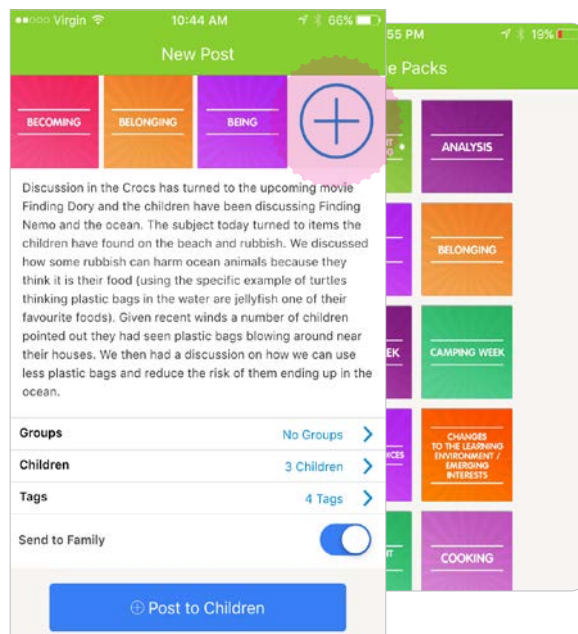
●●○○○ Virgin 10:44 AM 66%

New Post

BECOMING

BELONGING

BEING

Discussion in the Crocs has turned to the upcoming movie Finding Dory and the children have been discussing Finding Nemo and the ocean. The subject today turned to items the children have found on the beach and rubbish. We discussed how some rubbish can harm ocean animals because they think it is their food (using the specific example of turtles thinking plastic bags in the water are jellyfish one of their favourite foods). Given recent winds a number of children pointed out they had seen plastic bags blowing around near their houses. We then had a discussion on how we can use less plastic bags and reduce the risk of them ending up in the ocean.

Groups No Groups

Children 3 Children

Tags 4 Tags

Send to Family

Post to Children

55 PM 19%

e Packs

ANALYSIS

BELONGING

EK

CAMPING WEEK

ICES

CHANGES TO THE LEARNING ENVIRONMENT / EMERGING INTERESTS

COOKING